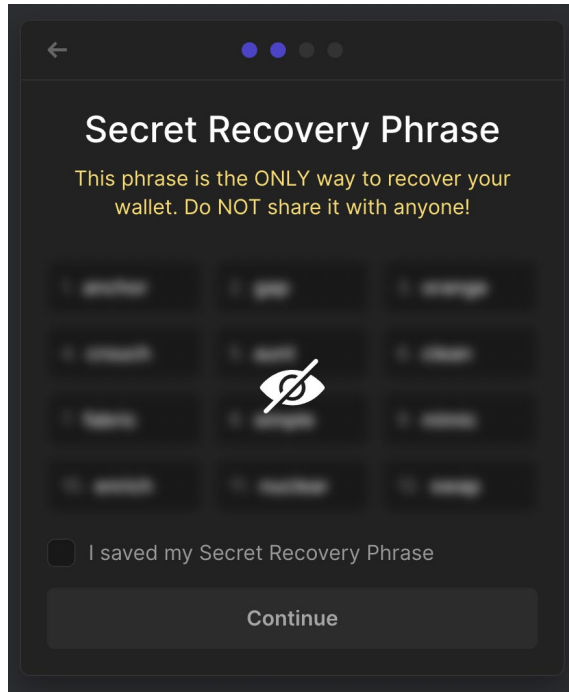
Secret Recovery Phrase

This phrase is the ONLY way to recover your wallet. Do NOT share it with anyone!

| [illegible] | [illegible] | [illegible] |
|---|---|---|
| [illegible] | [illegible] | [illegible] |
| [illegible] | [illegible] | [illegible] |
| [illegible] | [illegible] | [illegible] |

I saved my Secret Recovery Phrase

Continue